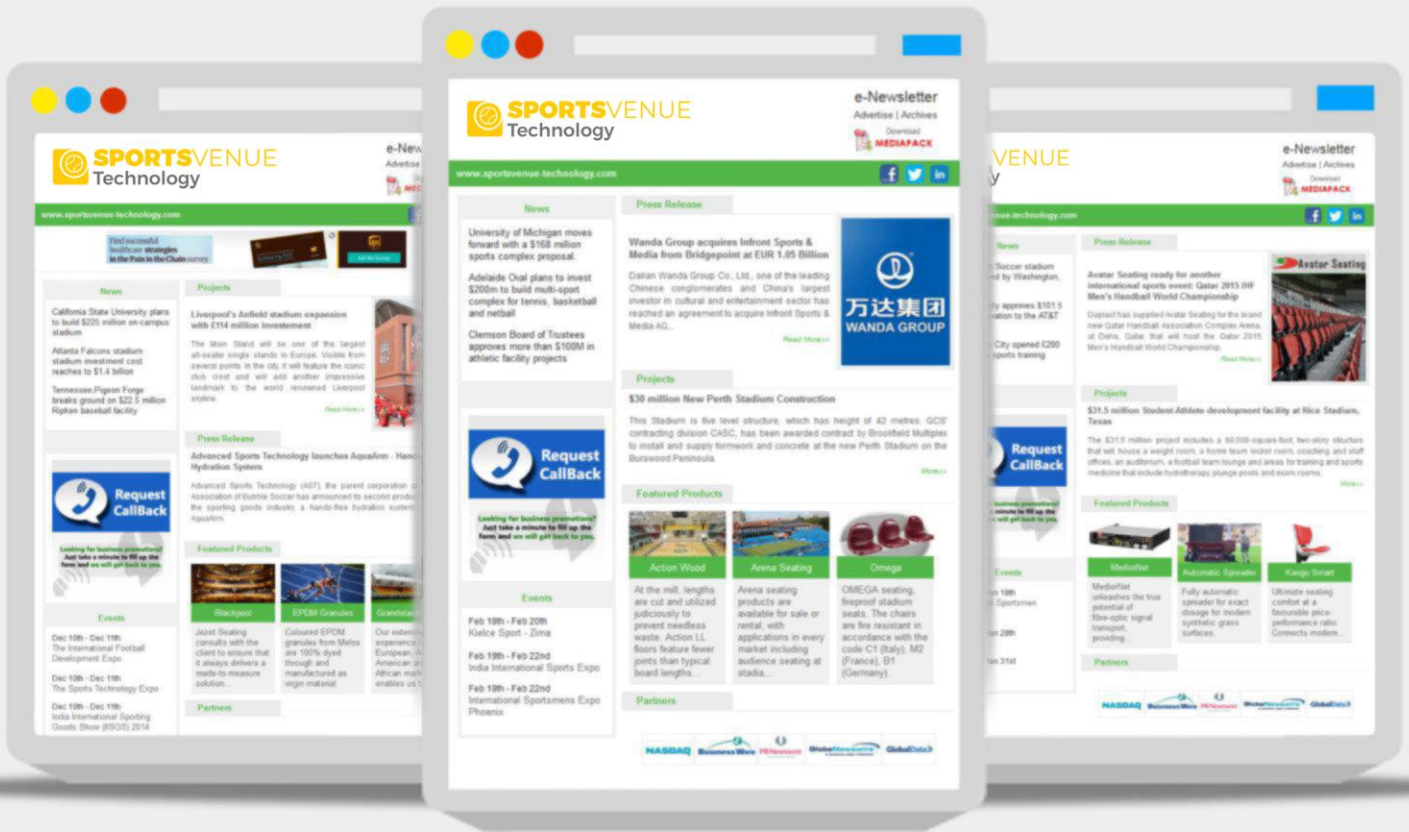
SPORTSVENUE Technology

e-Newsletter
Advertise | Archives
Download MEDIAPACK

www.sportsvenue-technology.com

News

University of Michigan moves forward with a $168 million sports complex proposal.

Adelaide Oval plans to invest $200m to build multi-sport complex for tennis, basketball and netball

Clemson Board of Trustees approves more than $100M in athletic facility projects

Request CallBack

Looking for business promotions? Just take a minute to fill up the form and we will get back to you.

Events

Feb 18th - Feb 20th
Kielce Sport - Zima

Feb 19th - Feb 22nd
India International Sports Expo

Feb 19th - Feb 22nd
International Sportsmens Expo Phoenix

Press Release

Wanda Group acquires Infront Sports & Media from Bridgepoint at EUR 1.05 Billion

Dalian Wanda Group Co., Ltd., one of the leading Chinese conglomerates and China's largest investor in cultural and entertainment sector has reached an agreement to acquire Infront Sports & Media AG...

Read More>>

万达集团 WANDA GROUP

Projects

$30 million New Perth Stadium Construction

This Stadium is five level structure, which has height of 42 metres. GCS' contracting division CASC, has been awarded contract by Brookfield Multiplex to install and supply formwork and concrete at the new Perth Stadium on the Burswood Peninsula.

More>>

Featured Products

Action Wood
At the mill, lengths are cut and utilized judiciously to prevent needless waste. Action LL floors feature fewer joints than typical board lengths...

Arena Seating
Arena seating products are available for sale or rental, with applications in every market including audience seating at stadia...

Omega
OMEGA seating, fireproof stadium seats. The chairs are fire resistant in accordance with the code C1 (Italy), M2 (France), B1 (Germany).

Partners

NASDAQ Business Wire PRNewswire GlobeNewswire GlobalData